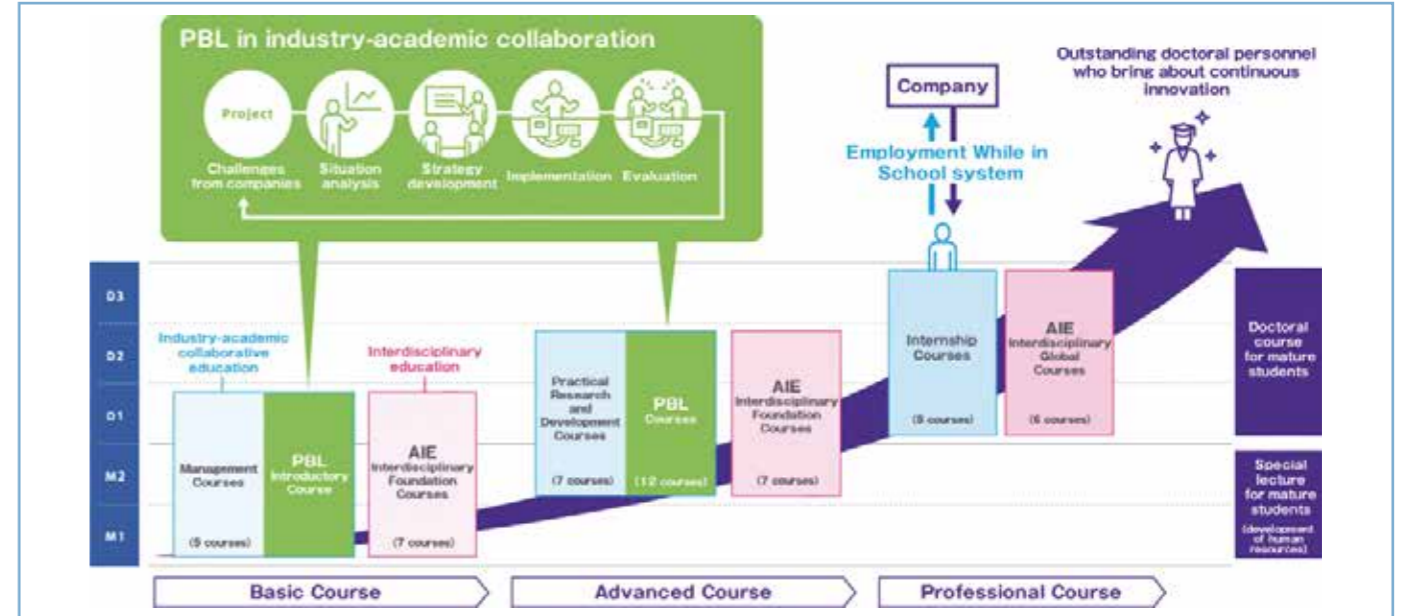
PBL in industry-academic collaboration

Project

Challenges from companies

Situation analysis

Strategy development

Implementation

Evaluation

Company

Employment While in School system

Outstanding doctoral personnel who bring about continuous innovation

D3

D2

D1

M2

M1

Industry-academic collaborative education

Management Courses

(9 courses)

PBL Introductory Course

Interdisciplinary education

AIE Interdisciplinary Foundation Courses

(7 courses)

Practical Research and Development Courses

(7 courses)

PBL Courses

(12 courses)

AIE Interdisciplinary Foundation Courses

(7 courses)

Internship Courses

(9 courses)

AIE Interdisciplinary Global Courses

(6 courses)

Doctoral course for mature students

Special lecture for mature students

(development of human resources)

Basic Course

Advanced Course

Professional Course